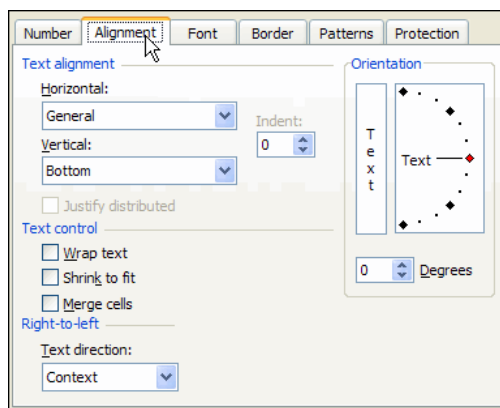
Number Alignment Font Border Patterns Protection

Text alignment

Horizontal:

General

Indent:

0

Vertical:

Bottom

Justify distributed

Text control

Wrap text

Shrink to fit

Merge cells

Right-to-left

Text direction:

Context

Orientation

T
e
x
t

Text

0 Degrees